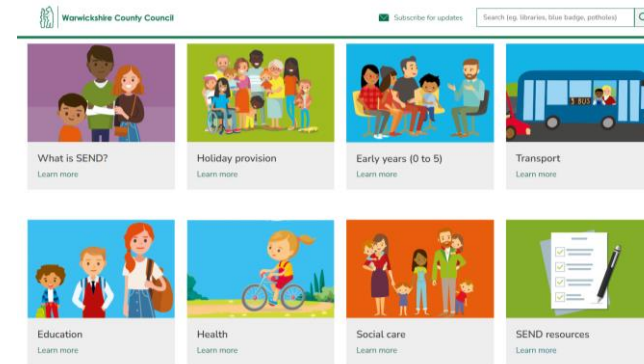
Warwickshire County Council

Subscribe for updates

Search (eg. libraries, blue badge, potholes)

What is SEND?
Learn more

Holiday provision
Learn more

Early years (0 to 5)
Learn more

Transport
Learn more

Education
Learn more

Health
Learn more

Social care
Learn more

SEND resources
Learn more